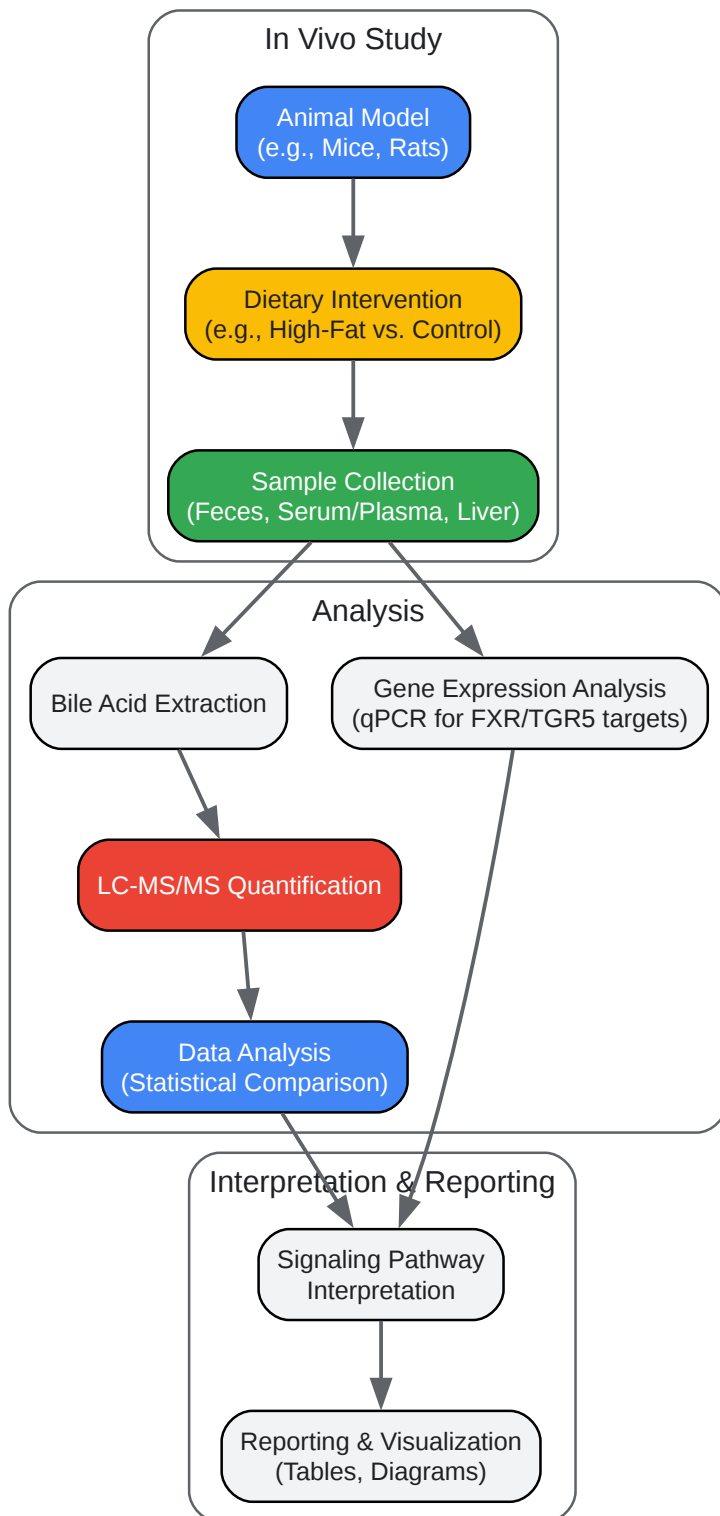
In Vivo Study

Animal Model
(e.g., Mice, Rats)

Dietary Intervention
(e.g., High-Fat vs. Control)

Sample Collection
(Feces, Serum/Plasma, Liver)

Analysis

Bile Acid Extraction

Gene Expression Analysis
(qPCR for FXR/TGR5 targets)

LC-MS/MS Quantification

Data Analysis
(Statistical Comparison)

Interpretation & Reporting

Signaling Pathway
Interpretation

Reporting & Visualization
(Tables, Diagrams)